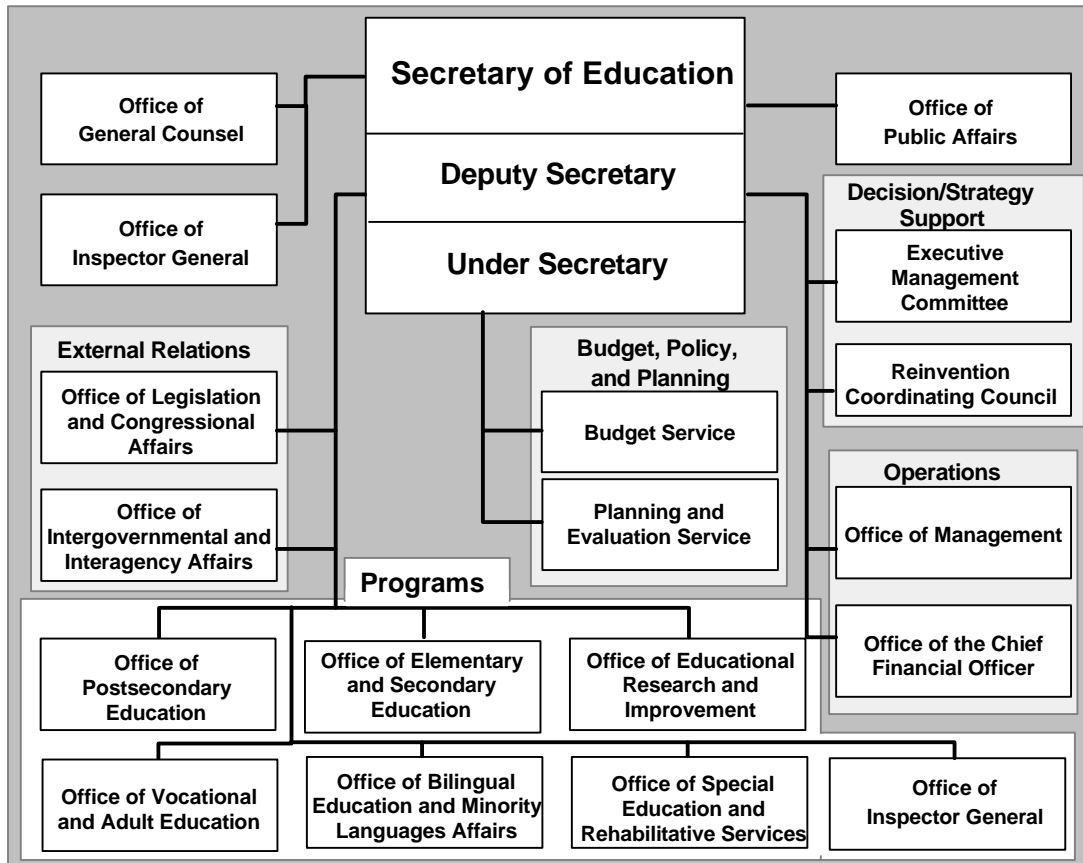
Secretary of Education

Deputy Secretary

Under Secretary

Office of General Counsel

Office of Inspector General

Office of Public Affairs

Decision/Strategy Support

Executive Management Committee

Reinvention Coordinating Council

External Relations

Office of Legislation and Congressional Affairs

Office of Intergovernmental and Interagency Affairs

Budget, Policy, and Planning

Budget Service

Planning and Evaluation Service

Operations

Office of Management

Office of the Chief Financial Officer

Programs

Office of Postsecondary Education

Office of Elementary and Secondary Education

Office of Educational Research and Improvement

Office of Vocational and Adult Education

Office of Bilingual Education and Minority Languages Affairs

Office of Special Education and Rehabilitative Services

Office of Inspector General